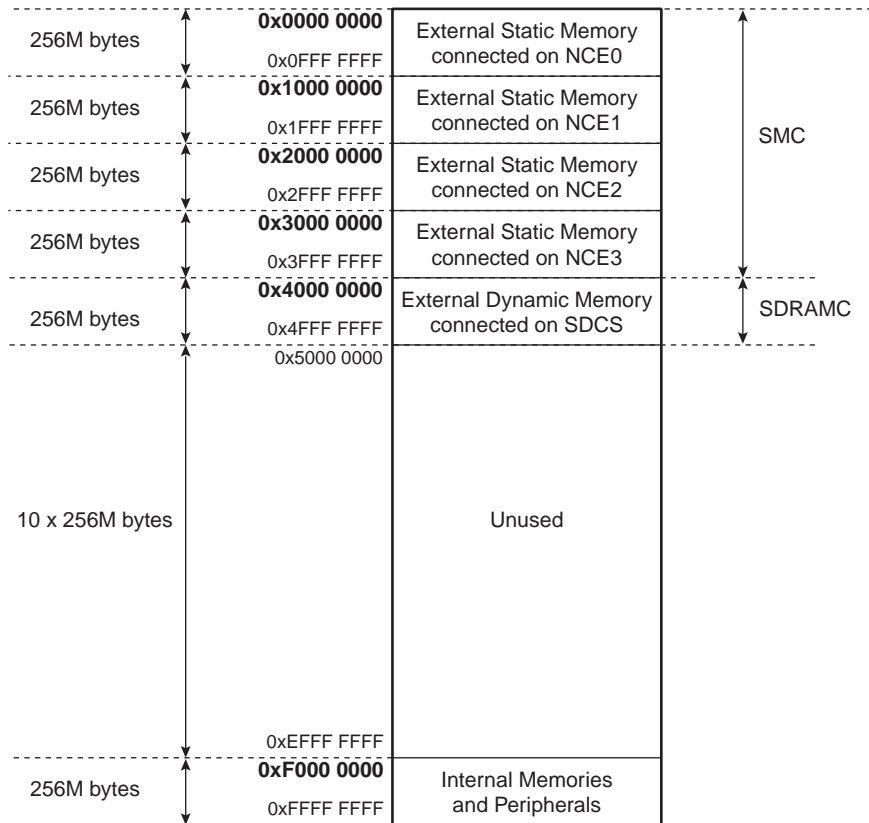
256M bytes
0x0000 0000
0x0FFF FFFF
External Static Memory connected on NCE0

256M bytes
0x1000 0000
0x1FFF FFFF
External Static Memory connected on NCE1

SMC

256M bytes
0x2000 0000
0x2FFF FFFF
External Static Memory connected on NCE2

256M bytes
0x3000 0000
0x3FFF FFFF
External Static Memory connected on NCE3

256M bytes
0x4000 0000
0x4FFF FFFF
External Dynamic Memory connected on SDCS

SDRAMC

10 x 256M bytes
0x5000 0000
0xEFFF FFFF
Unused

256M bytes
0xF000 0000
0xFFFF FFFF
Internal Memories and Peripherals